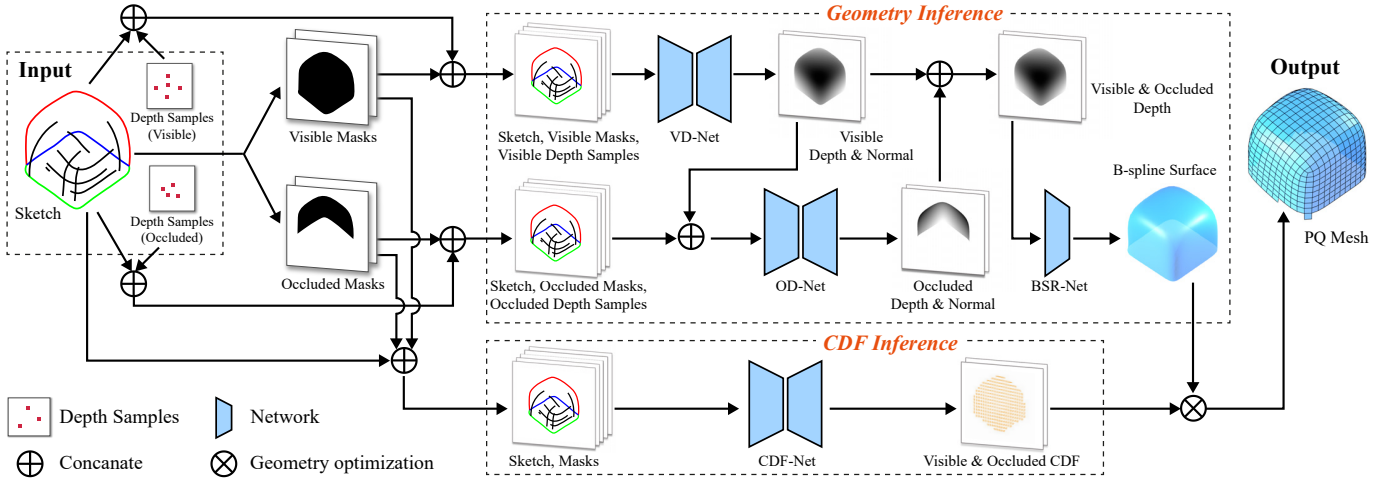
Input

Sketch

Depth Samples (Visible)

Depth Samples (Occluded)

Visible Masks

Occluded Masks

Geometry Inference

Sketch, Visible Masks, Visible Depth Samples

VD-Net

Visible Depth & Normal

Visible & Occluded Depth

B-spline Surface

Sketch, Occluded Masks, Occluded Depth Samples

OD-Net

Occluded Depth & Normal

BSR-Net

Output

PQ Mesh

CDF Inference

Sketch, Masks

CDF-Net

Visible & Occluded CDF

Depth Samples

Network

Concanate

Geometry optimization